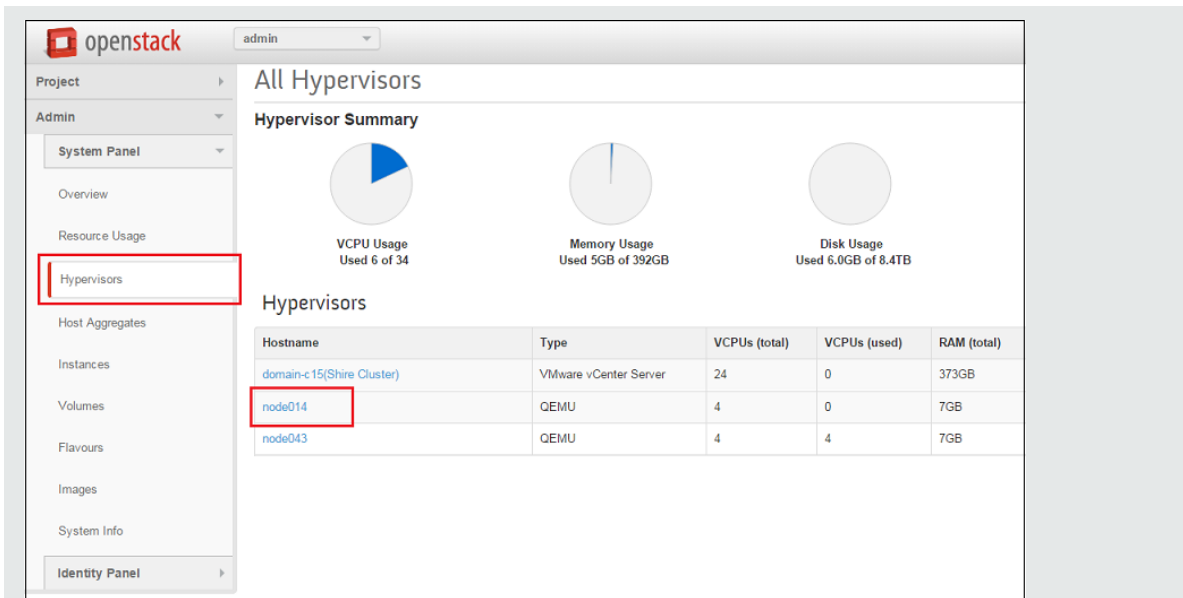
openstack

admin

Project

Admin

System Panel

Overview

Resource Usage

Hypervisors

Host Aggregates

Instances

Volumes

Flavours

Images

System Info

Identity Panel

All Hypervisors

Hypervisor Summary

VCPU Usage
Used 6 of 34

Memory Usage
Used 5GB of 392GB

Disk Usage
Used 6.0GB of 8.4TB

Hypervisors

| Hostname | Type | VCPUs (total) | VCPUs (used) | RAM (total) |
|---|---|---|---|---|
| domain-c15(Shire Cluster) | VMware vCenter Server | 24 | 0 | 373GB |
| node014 | QEMU | 4 | 0 | 7GB |
| node043 | QEMU | 4 | 4 | 7GB |